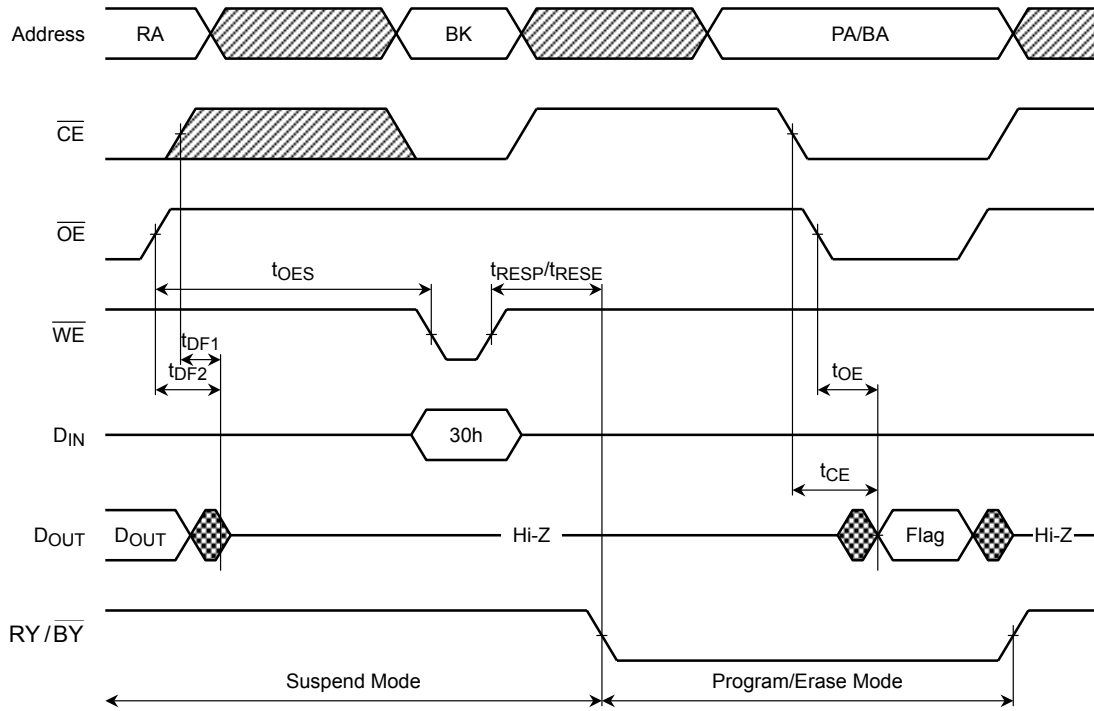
Address
RA
BK
PA/BA

$\overline{CE}$

$\overline{OE}$

$t_{OES}$
$t_{RESP}/t_{RESE}$

$\overline{WE}$

$t_{DF1}$
$t_{DF2}$
$t_{OE}$

$D_{IN}$
30h

$t_{CE}$

$D_{OUT}$
$D_{OUT}$
Hi-Z
Flag
Hi-Z

$RY/\overline{BY}$

Suspend Mode
Program/Erase Mode